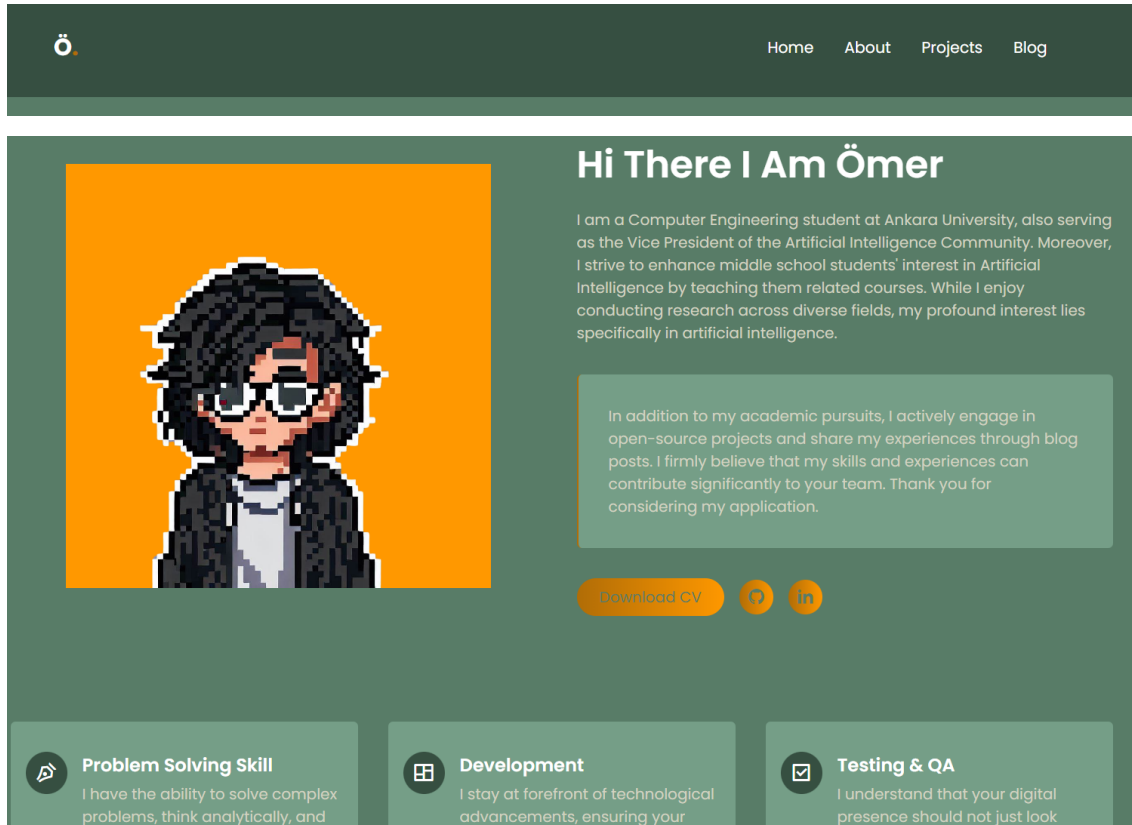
ö.

Home About Projects Blog

Hi There I Am Ömer

I am a Computer Engineering student at Ankara University, also serving as the Vice President of the Artificial Intelligence Community. Moreover, I strive to enhance middle school students' interest in Artificial Intelligence by teaching them related courses. While I enjoy conducting research across diverse fields, my profound interest lies specifically in artificial intelligence.

In addition to my academic pursuits, I actively engage in open-source projects and share my experiences through blog posts. I firmly believe that my skills and experiences can contribute significantly to your team. Thank you for considering my application.

Download CV

in

Problem Solving Skill

I have the ability to solve complex problems, think analytically, and

Development

I stay at forefront of technological advancements, ensuring your

Testing & QA

I understand that your digital presence should not just look